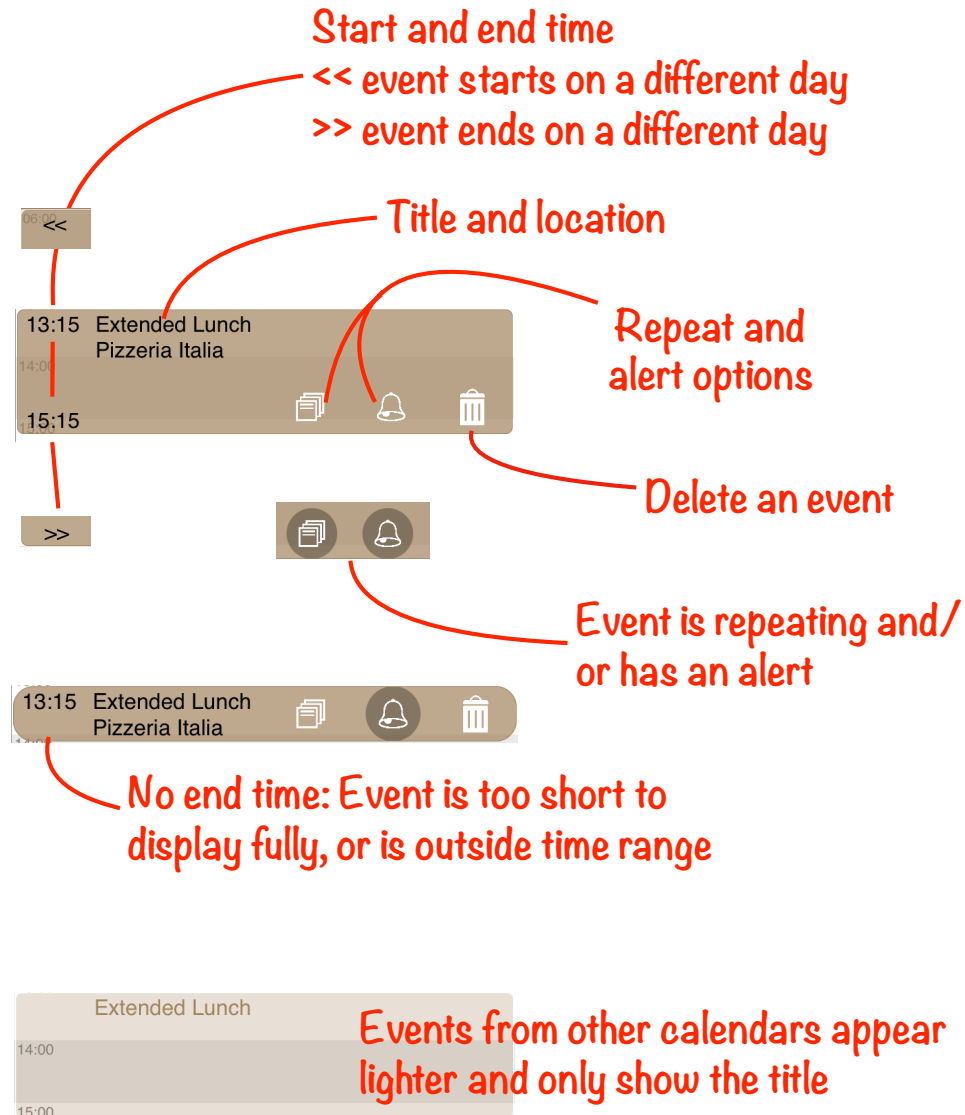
Start and end time
<< event starts on a different day
>> event ends on a different day

06:00
<<

Title and location

13:15 Extended Lunch
Pizzeria Italia
14:00
15:15

Repeat and alert options

Delete an event

>>

Event is repeating and/ or has an alert

13:15 Extended Lunch
Pizzeria Italia

No end time: Event is too short to display fully, or is outside time range

Extended Lunch
14:00
15:00

Events from other calendars appear lighter and only show the title